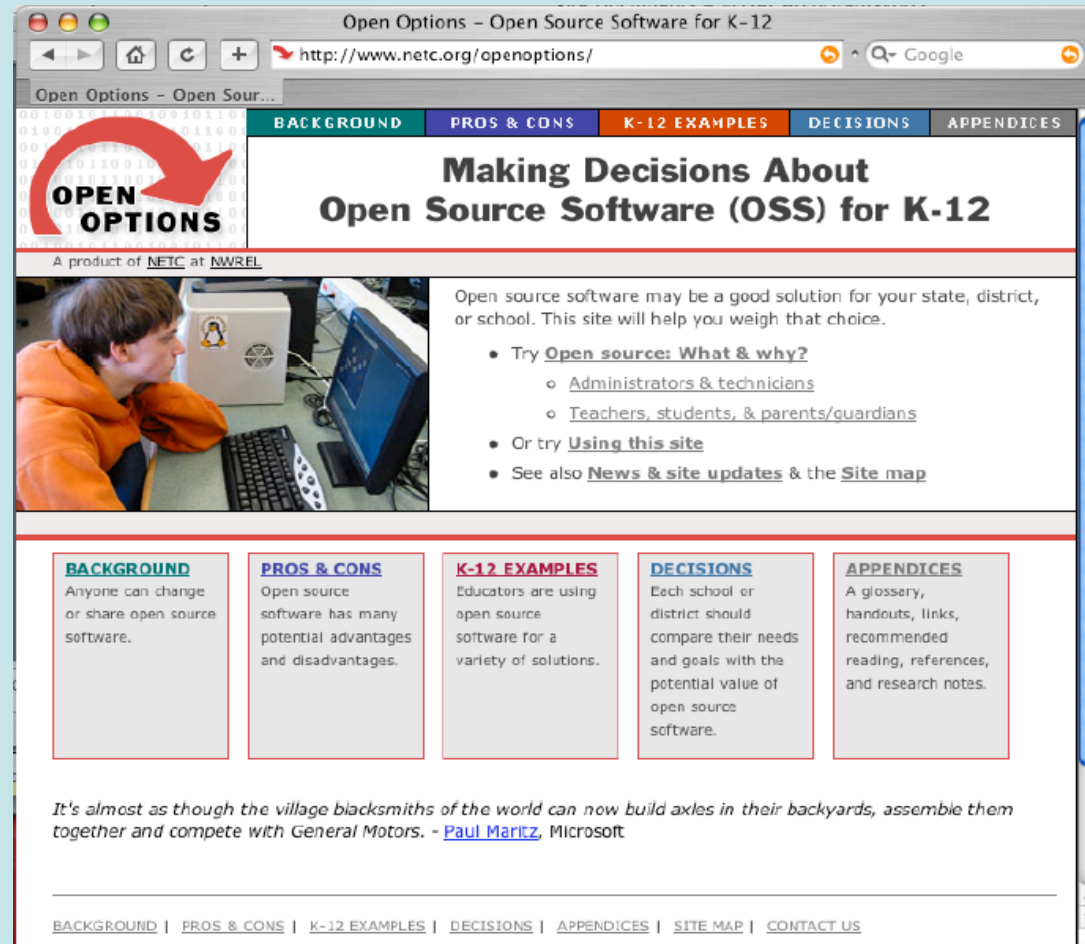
Open Options – Open Source Software for K-12

http://www.netc.org/openoptions/

Google

Open Options – Open Sour...

BACKGROUND | PROS & CONS | K-12 EXAMPLES | DECISIONS | APPENDICES

OPEN OPTIONS

Making Decisions About
Open Source Software (OSS) for K-12

A product of NETC at NWREL

Open source software may be a good solution for your state, district, or school. This site will help you weigh that choice.

- Try Open source: What & why?
  - Administrators & technicians
  - Teachers, students, & parents/guardians
- Or try Using this site
- See also News & site updates & the Site map

BACKGROUND
Anyone can change or share open source software.

PROS & CONS
Open source software has many potential advantages and disadvantages.

K-12 EXAMPLES
Educators are using open source software for a variety of solutions.

DECISIONS
Each school or district should compare their needs and goals with the potential value of open source software.

APPENDICES
A glossary, handouts, links, recommended reading, references, and research notes.

It's almost as though the village blacksmiths of the world can now build axles in their backyards, assemble them together and compete with General Motors. - Paul Maritz, Microsoft

BACKGROUND | PROS & CONS | K-12 EXAMPLES | DECISIONS | APPENDICES | SITE MAP | CONTACT US